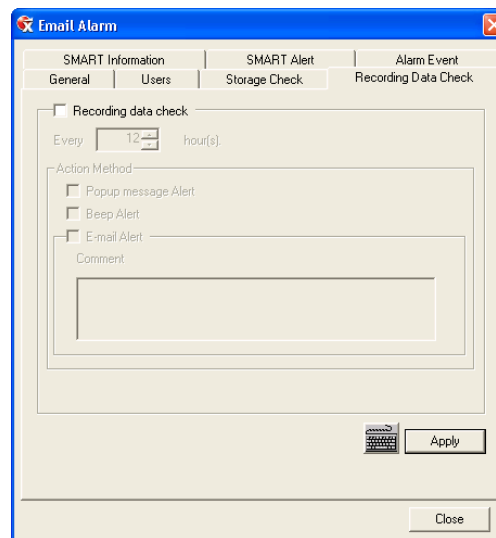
Email Alarm

SMART Information
SMART Alert
Alarm Event
General
Users
Storage Check
Recording Data Check

Recording data check

Every 12 hour(s).

Action Method

Popup message Alert

Beep Alert

E-mail Alert

Comment

Apply

Close